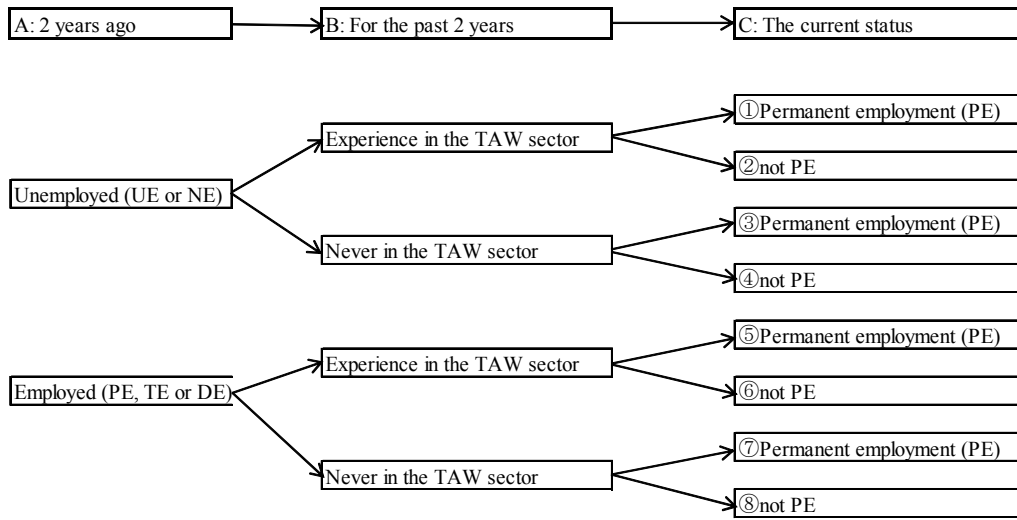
A: 2 years ago

B: For the past 2 years

C: The current status

Unemployed (UE or NE)

Experience in the TAW sector

①Permanent employment (PE)

②not PE

Never in the TAW sector

③Permanent employment (PE)

④not PE

Employed (PE, TE or DE)

Experience in the TAW sector

⑤Permanent employment (PE)

⑥not PE

Never in the TAW sector

⑦Permanent employment (PE)

⑧not PE